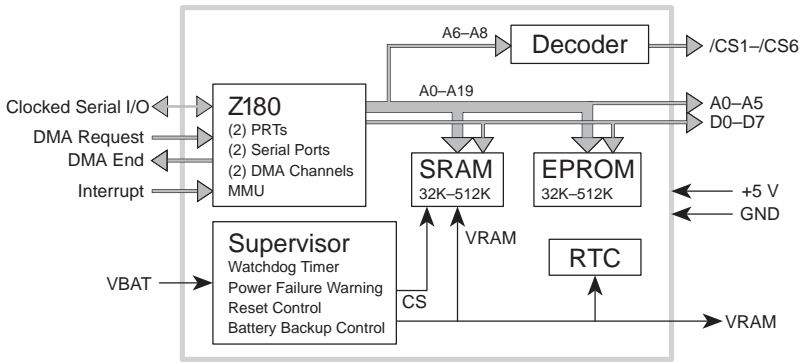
A6–A8
Decoder
/CS1–/CS6
Clocked Serial I/O
Z180
(2) PRTs
(2) Serial Ports
(2) DMA Channels
MMU
A0–A19
A0–A5
D0–D7
DMA Request
DMA End
Interrupt
SRAM
32K–512K
EPROM
32K–512K
+5 V
GND
Supervisor
Watchdog Timer
Power Failure Warning
Reset Control
Battery Backup Control
VRAM
RTC
VBAT
CS
VRAM